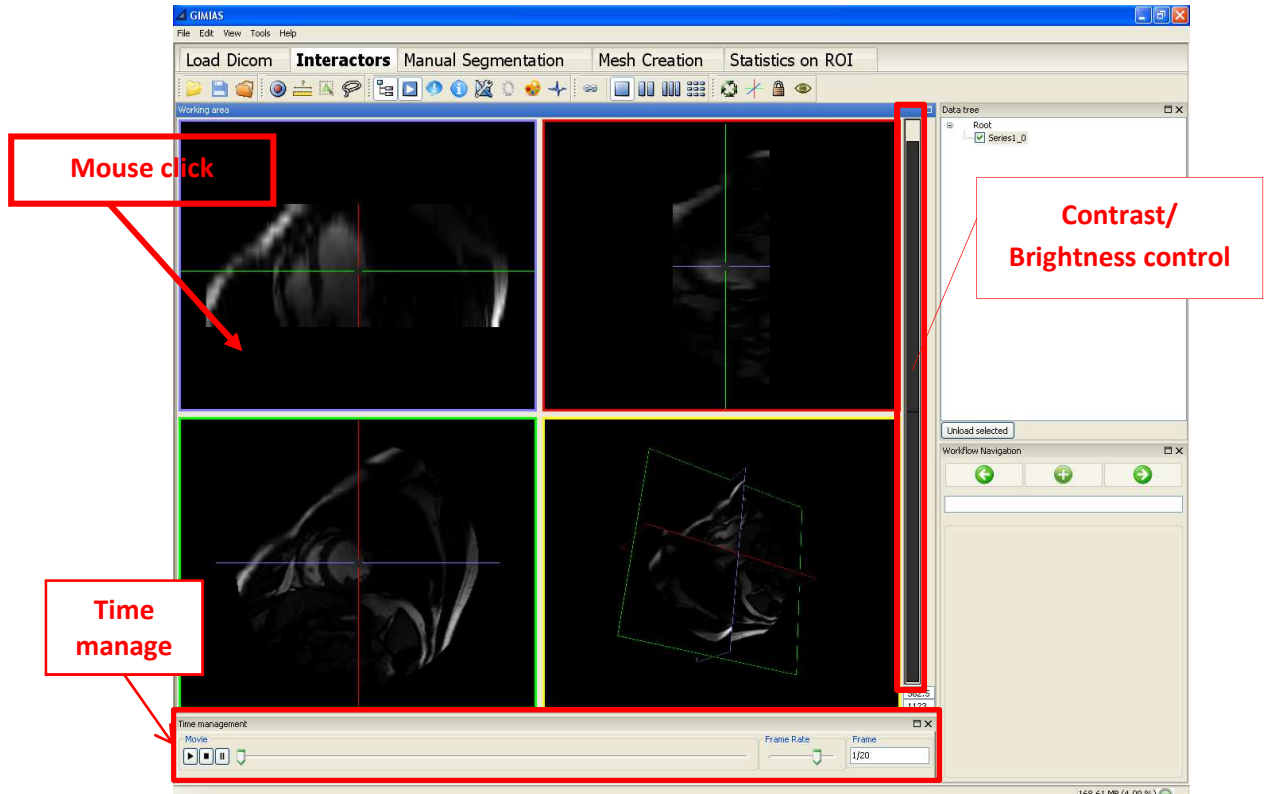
GIMIAS

File Edit View Tools Help

Load Dicom | Interactors | Manual Segmentation | Mesh Creation | Statistics on ROI

Working area

Mouse click

Contrast/ Brightness control

Data tree

Root

Series1_0

Unload selected

Workflow Navigation

Time manage

362.5

1123

Time management

Movie

Frame Rate

Frame

1/20

168.61 MB (4.00 %)